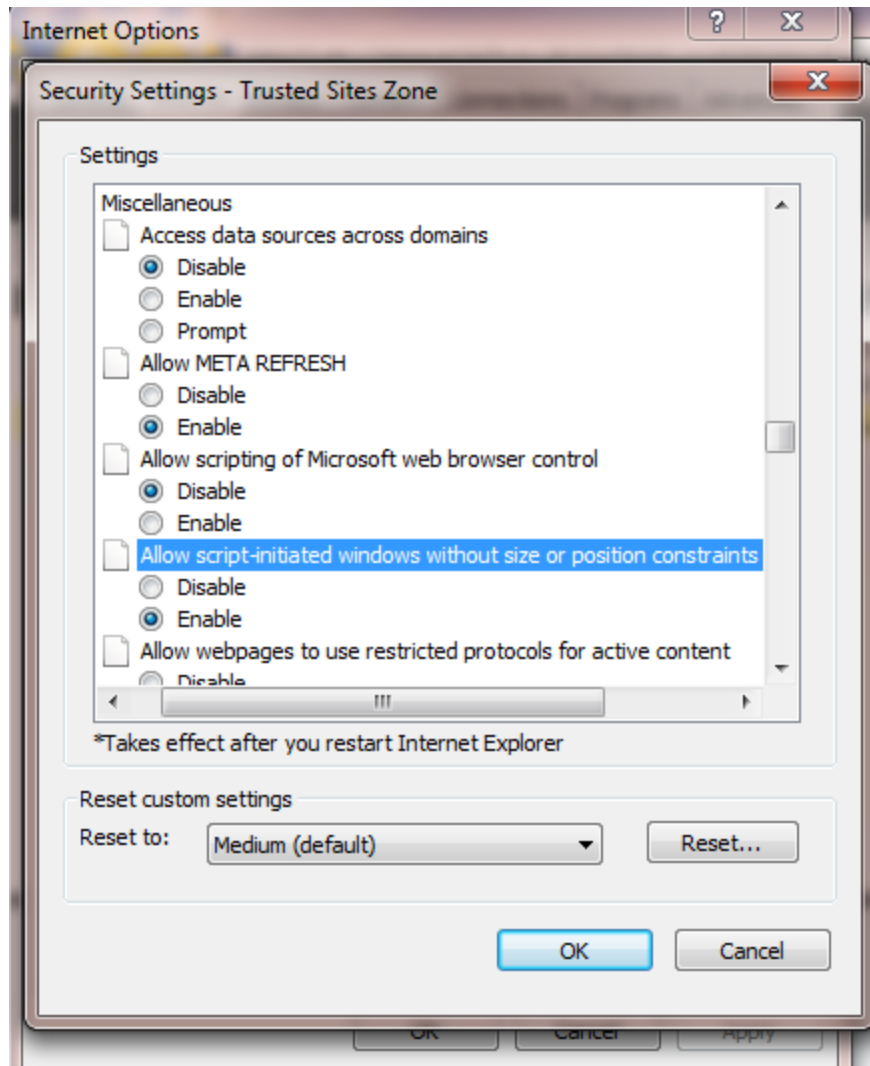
Internet Options

Security Settings - Trusted Sites Zone

Settings

Miscellaneous
Access data sources across domains
Disable
Enable
Prompt
Allow META REFRESH
Disable
Enable
Allow scripting of Microsoft web browser control
Disable
Enable
Allow script-initiated windows without size or position constraints
Disable
Enable
Allow webpages to use restricted protocols for active content
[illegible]

*Takes effect after you restart Internet Explorer

Reset custom settings
Reset to: Medium (default)
Reset...

OK
Cancel